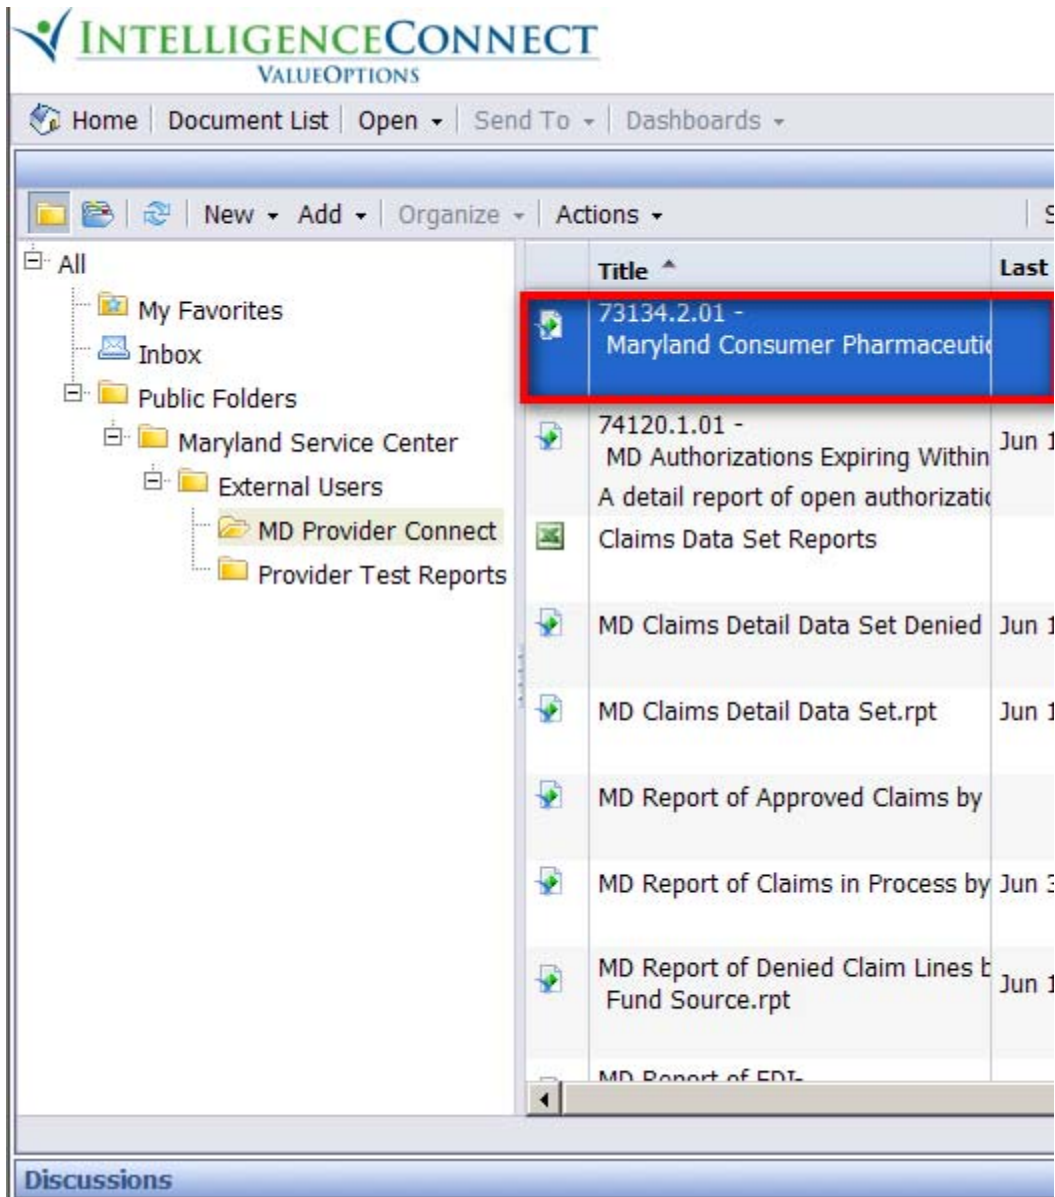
INTELLIGENCECONNECT
VALUEOPTIONS

Home | Document List | Open | Send To | Dashboards

New Add Organize Actions

All
My Favorites
Inbox
Public Folders
Maryland Service Center
External Users
MD Provider Connect
Provider Test Reports

| | Title | Last |
|---|---|---|
| | 73134.2.01 - Maryland Consumer Pharmaceuti | |
| | 74120.1.01 - MD Authorizations Expiring Within A detail report of open authorizati | Jun 1 |
| | Claims Data Set Reports | |
| | MD Claims Detail Data Set Denied | Jun 1 |
| | MD Claims Detail Data Set.rpt | Jun 1 |
| | MD Report of Approved Claims by | |
| | MD Report of Claims in Process by | Jun 3 |
| | MD Report of Denied Claim Lines b Fund Source.rpt | Jun 1 |
| | MD Report of EDI- | |

Discussions